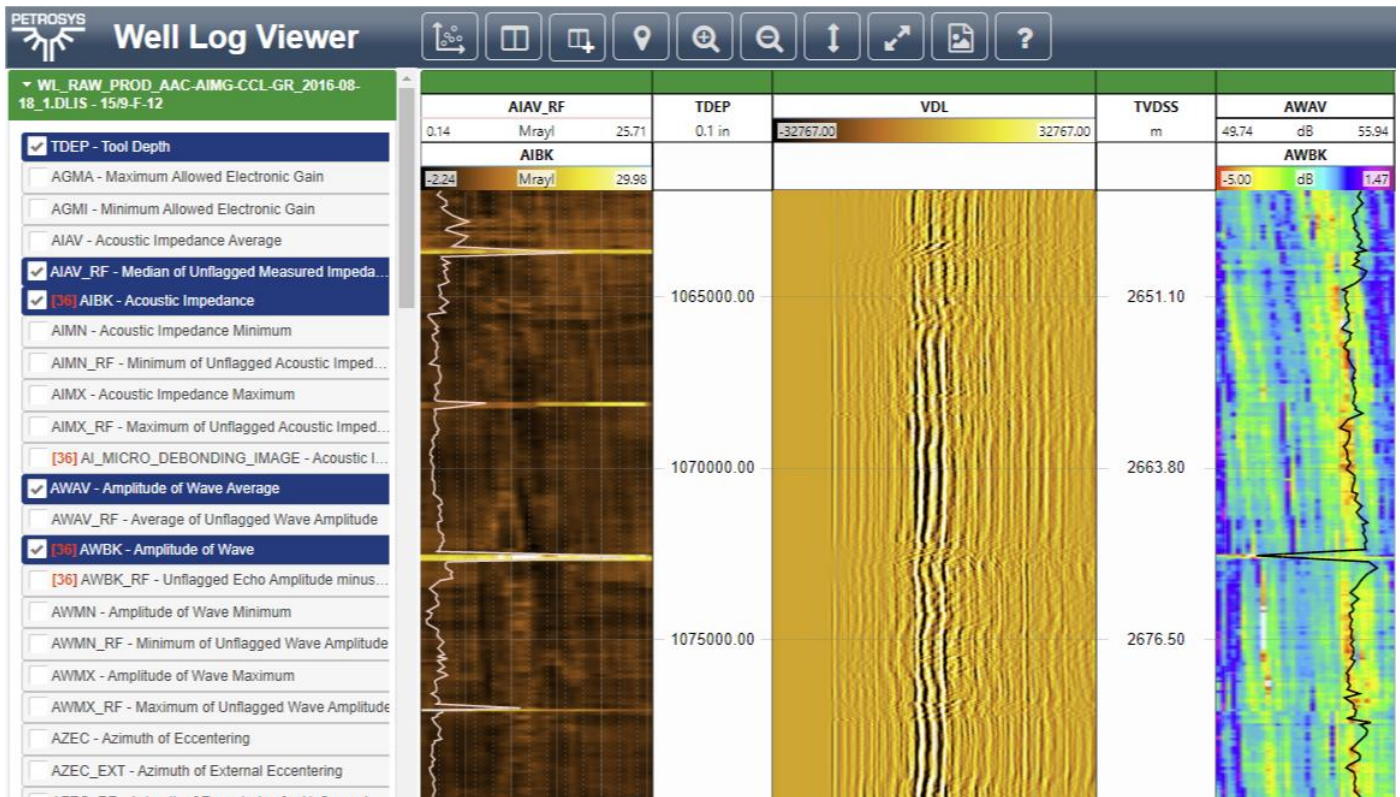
PETROSYS

Well Log Viewer

?

▾ WL_RAW_PROD_AAC-AIMG-CCL-GR_2016-08-18_1.DLIS - 15/9-F-12

TDEP - Tool Depth
AGMA - Maximum Allowed Electronic Gain
AGMI - Minimum Allowed Electronic Gain
AIAV - Acoustic Impedance Average
AIAV_RF - Median of Unflagged Measured Impeda...
[36] AIBK - Acoustic Impedance
AIMN - Acoustic Impedance Minimum
AIMN_RF - Minimum of Unflagged Acoustic Imped...
AIMX - Acoustic Impedance Maximum
AIMX_RF - Maximum of Unflagged Acoustic Imped...
[36] AI_MICRO_DEBONDING_IMAGE - Acoustic I...
AWAV - Amplitude of Wave Average
AWAV_RF - Average of Unflagged Wave Amplitude
[36] AWBK - Amplitude of Wave
[36] AWBK_RF - Unflagged Echo Amplitude minus...
AWMN - Amplitude of Wave Minimum
AWMN_RF - Minimum of Unflagged Wave Amplitude
AWMX - Amplitude of Wave Maximum
AWMX_RF - Maximum of Unflagged Wave Amplitude
AZEC - Azimuth of Eccentering
AZEC_EXT - Azimuth of External Eccentering
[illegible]

| AIAV_RF | TDEP | VDL | TVDSS | AWAV |
|---|---|---|---|---|
| 0.14 Mrayl 25.71 | 0.1 in | -32767.00 32767.00 | m | 49.74 dB 55.94 |
| AIBK | | | | AWBK |
| -2.24 Mrayl 29.98 | | | | -5.00 dB 1.47 |

1065000.00
1070000.00
1075000.00

2651.10
2663.80
2676.50